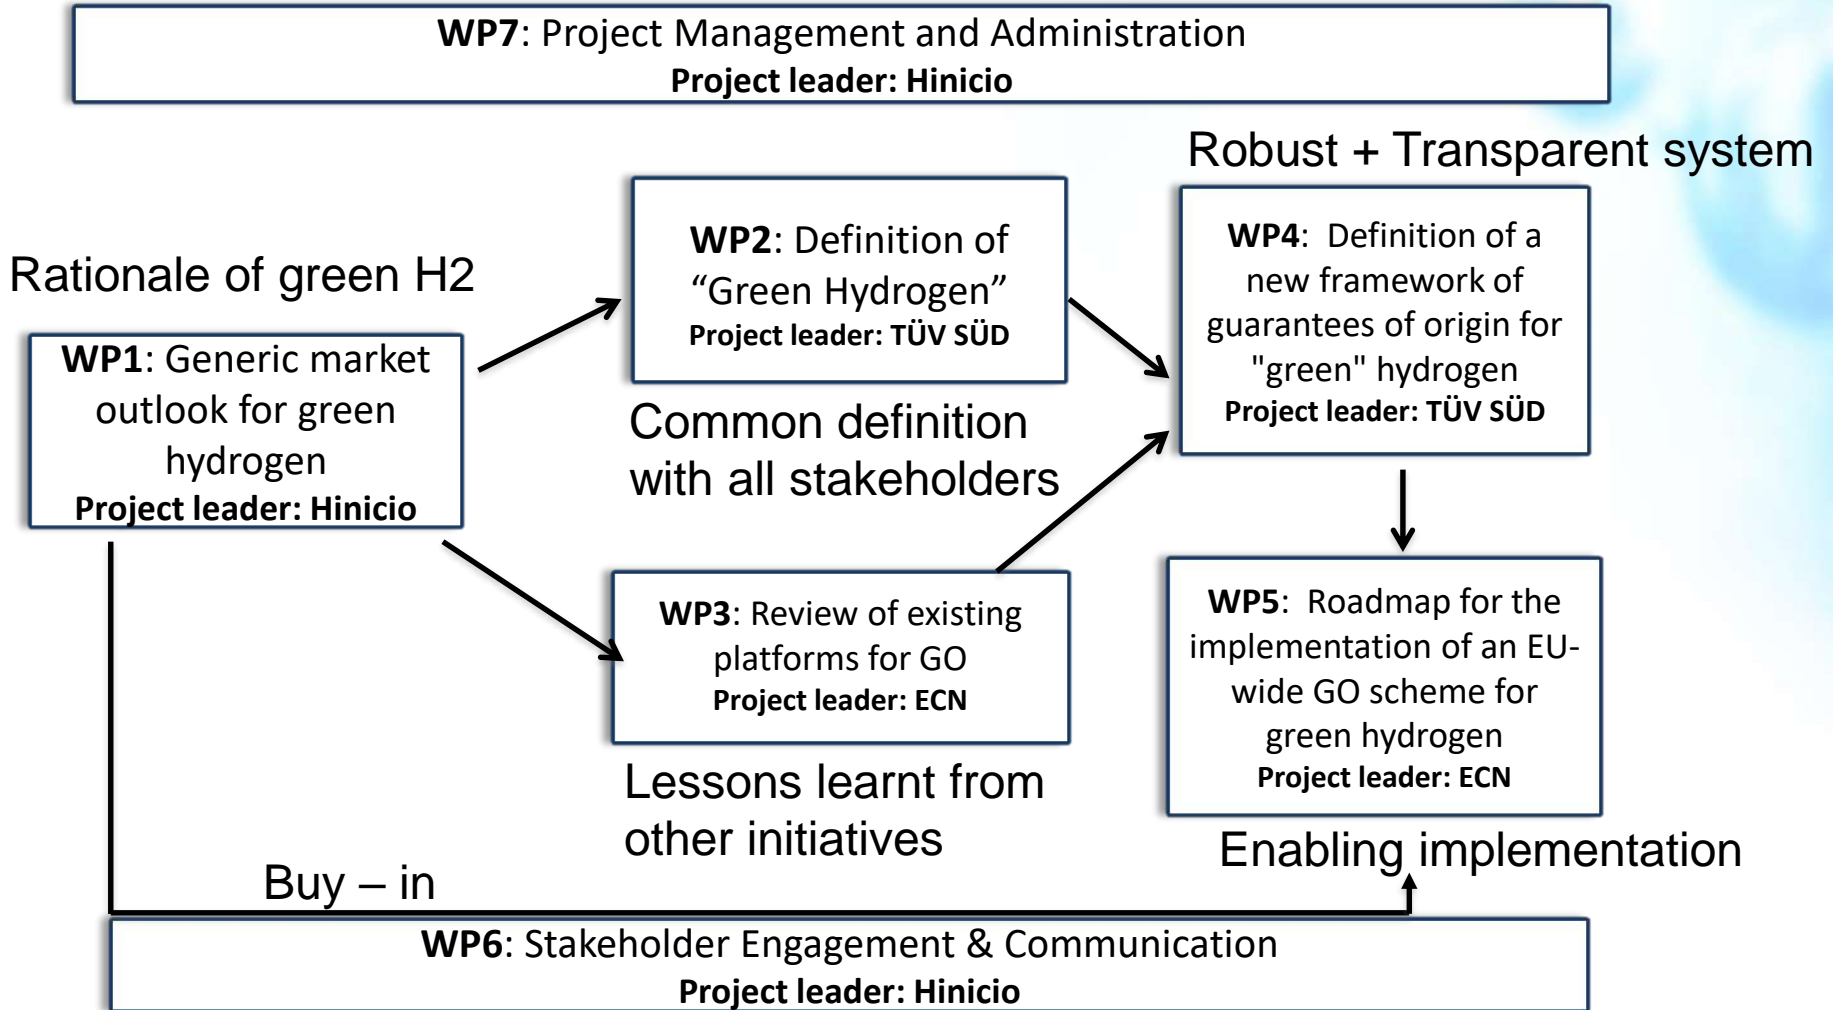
**WP7**: Project Management and Administration
**Project leader: Hinicio**

Robust + Transparent system

Rationale of green H2

**WP1**: Generic market outlook for green hydrogen
**Project leader: Hinicio**

**WP2**: Definition of "Green Hydrogen"
**Project leader: TÜV SÜD**

Common definition with all stakeholders

**WP4**: Definition of a new framework of guarantees of origin for "green" hydrogen
**Project leader: TÜV SÜD**

**WP3**: Review of existing platforms for GO
**Project leader: ECN**

Lessons learnt from other initiatives

**WP5**: Roadmap for the implementation of an EU-wide GO scheme for green hydrogen
**Project leader: ECN**

Enabling implementation

Buy – in

**WP6**: Stakeholder Engagement & Communication
**Project leader: Hinicio**